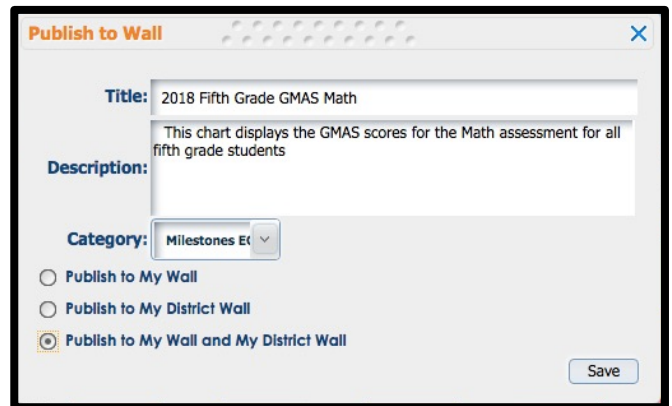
Publish to Wall

Title: 2018 Fifth Grade GMAS Math

Description: This chart displays the GMAS scores for the Math assessment for all fifth grade students

Category: Milestones E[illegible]

Publish to My Wall

Publish to My District Wall

Publish to My Wall and My District Wall

Save